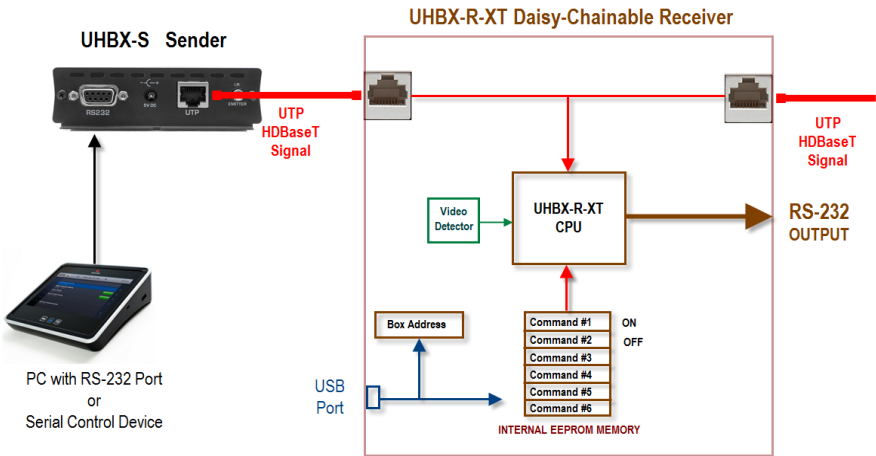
UHBX-R-XT Daisy-Chainable Receiver

UHBX-S Sender

RS232

5V DC

UTP

EMITTER

UTP
HDBaseT
Signal

UTP
HDBaseT
Signal

Video
Detector

UHBX-R-XT
CPU

RS-232
OUTPUT

Box Address

Command #1 ON
Command #2 OFF
Command #3
Command #4
Command #5
Command #6

INTERNAL EEPROM MEMORY

USB
Port

PC with RS-232 Port
or
Serial Control Device